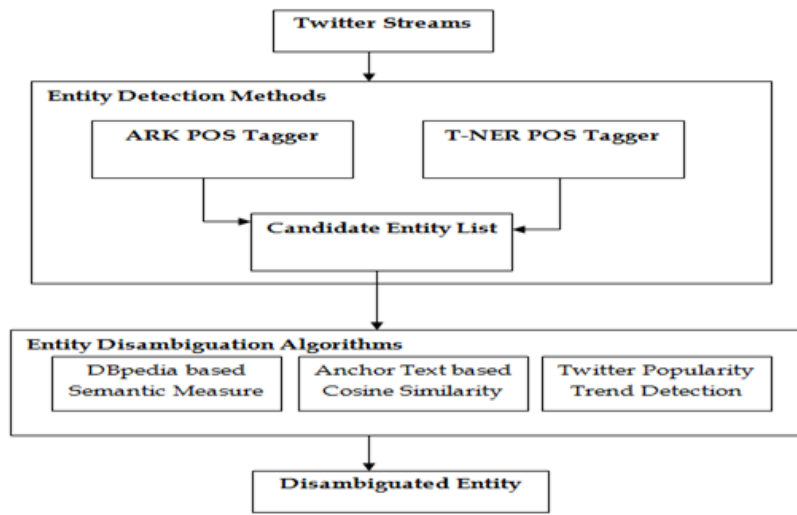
Twitter Streams

Entity Detection Methods

ARK POS Tagger

T-NER POS Tagger

Candidate Entity List

Entity Disambiguation Algorithms

DBpedia based Semantic Measure

Anchor Text based Cosine Similarity

Twitter Popularity Trend Detection

Disambiguated Entity